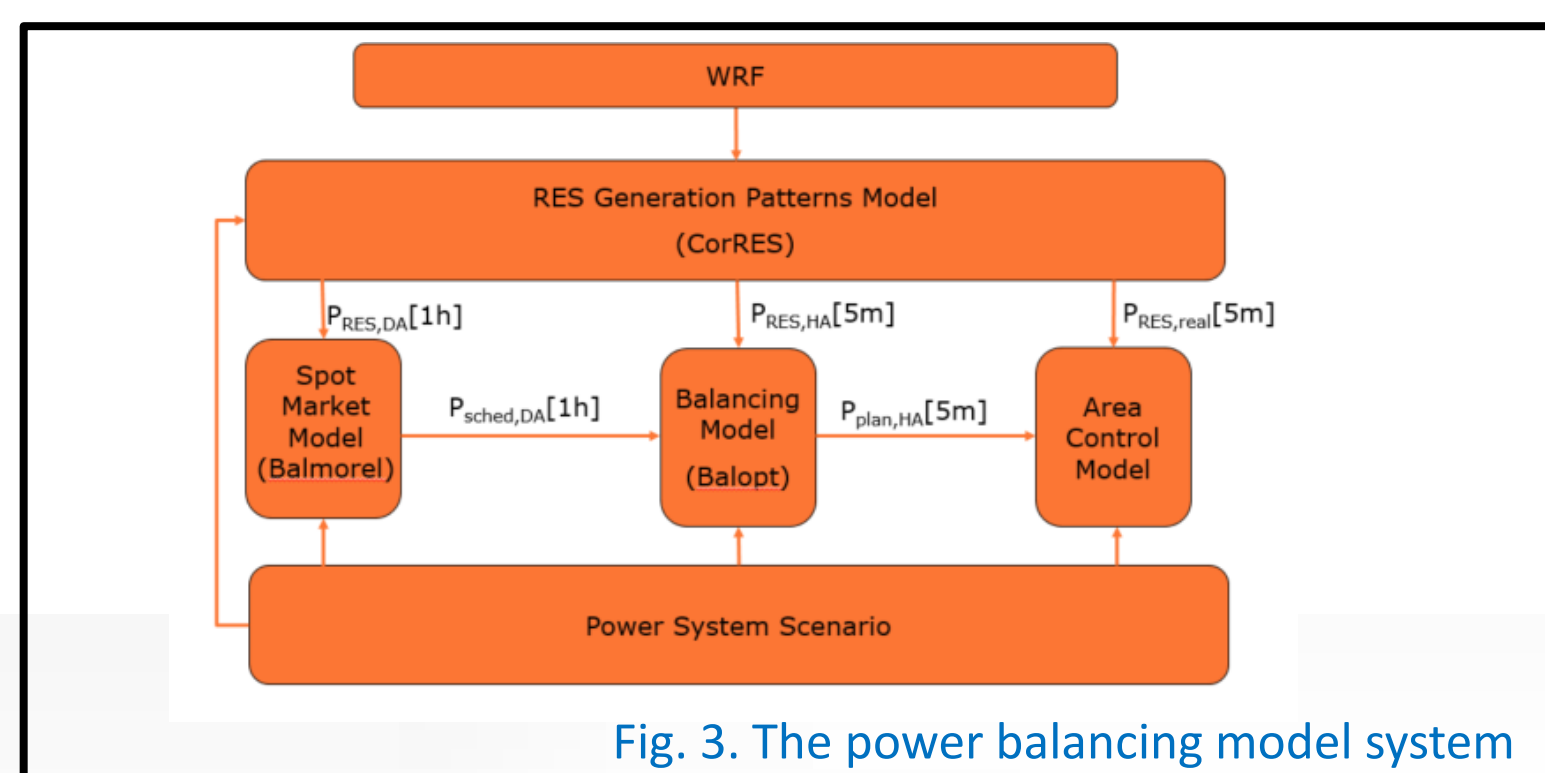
WRF

RES Generation Patterns Model
(CorRES)

$P_{RES,DA}[1h]$

$P_{RES,HA}[5m]$

$P_{RES,real}[5m]$

Spot Market Model (Balmorel)

$P_{sched,DA}[1h]$

Balancing Model (Balopt)

$P_{plan,HA}[5m]$

Area Control Model

Power System Scenario

Fig. 3. The power balancing model system